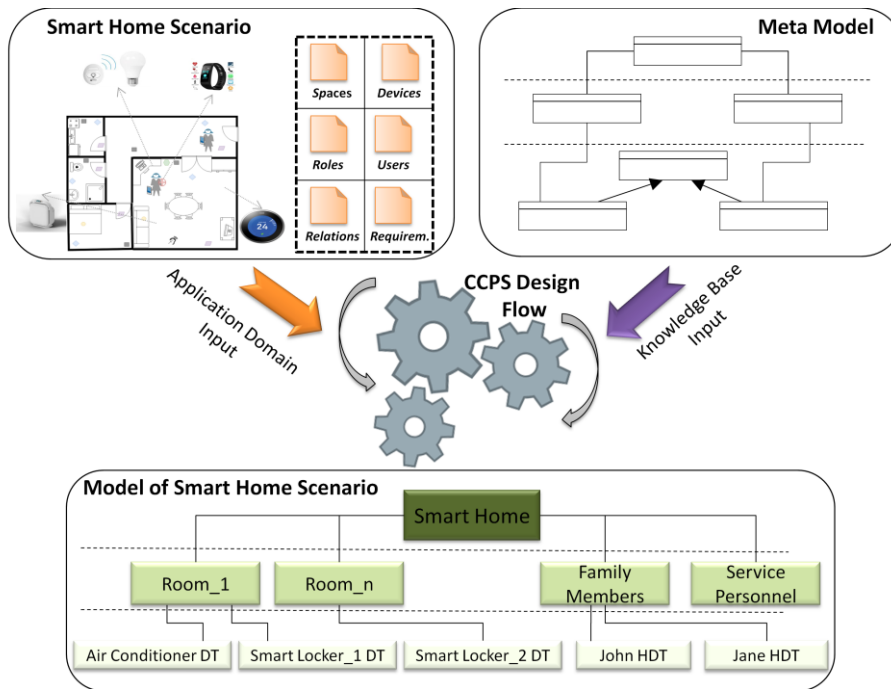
Smart Home Scenario

Spaces
Devices
Roles
Users
Relations
Requirem.

24

Meta Model

Application Domain Input

CCPS Design Flow

Knowledge Base Input

Model of Smart Home Scenario

Smart Home

Room_1
Room_n
Family Members
Service Personnel

Air Conditioner DT
Smart Locker_1 DT
Smart Locker_2 DT
John HDT
Jane HDT